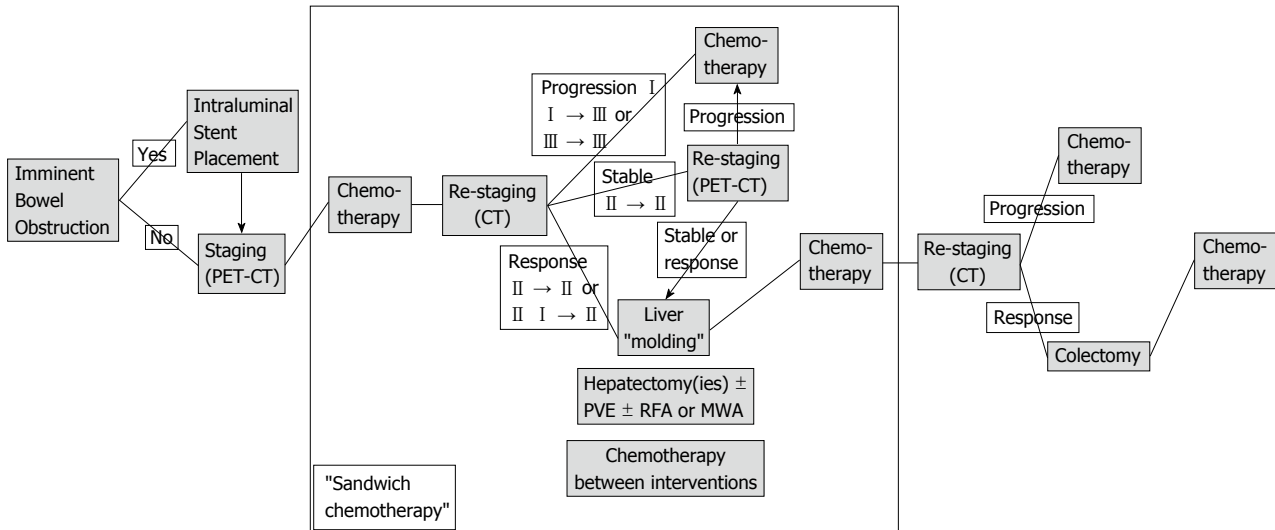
Imminent Bowel Obstruction

Yes

Intraluminal Stent Placement

No

Staging (PET-CT)

Chemotherapy

Re-staging (CT)

Progression Ⅰ Ⅰ → Ⅲ or Ⅲ → Ⅲ

Chemotherapy

Progression

Re-staging (PET-CT)

Stable Ⅱ → Ⅱ

Stable or response

Response Ⅱ → Ⅱ or Ⅱ Ⅰ → Ⅱ

Liver "molding"

Hepatectomy(ies) ± PVE ± RFA or MWA

Chemotherapy between interventions

"Sandwich chemotherapy"

Chemotherapy

Re-staging (CT)

Progression

Chemotherapy

Response

Colectomy

Chemotherapy